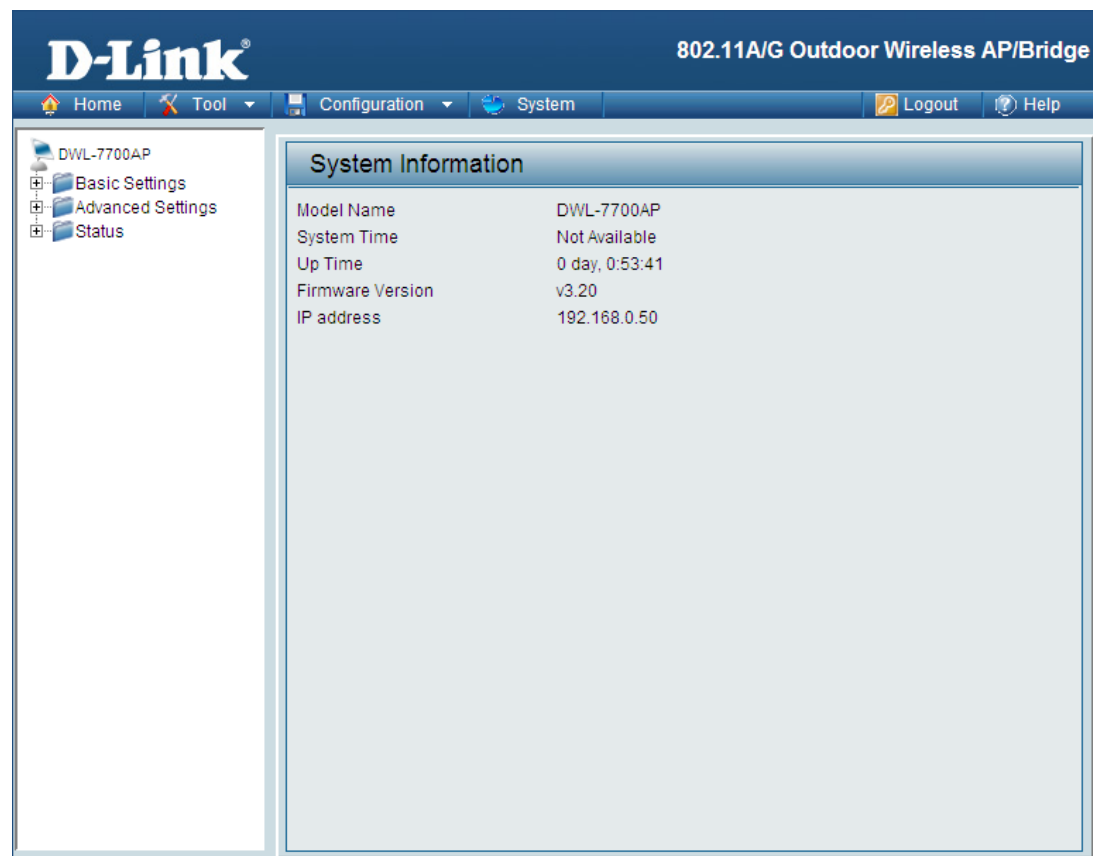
D-Link®

802.11A/G Outdoor Wireless AP/Bridge

Home | Tool | Configuration | System | Logout | Help

DWL-7700AP
Basic Settings
Advanced Settings
Status

System Information

| Model Name | DWL-7700AP |
|---|---|
| System Time | Not Available |
| Up Time | 0 day, 0:53:41 |
| Firmware Version | v3.20 |
| IP address | 192.168.0.50 |